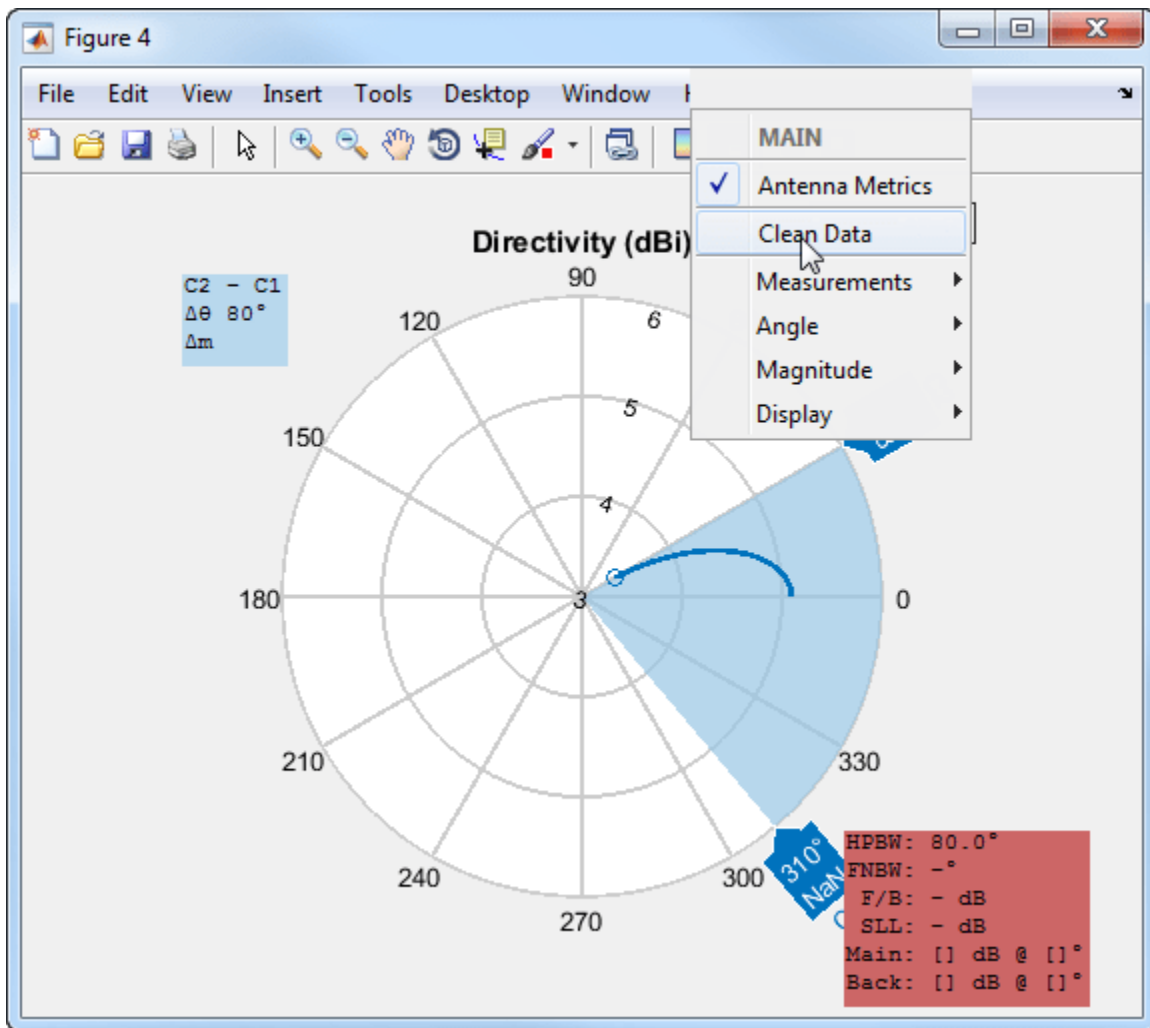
Figure 4

File Edit View Insert Tools Desktop Window H

MAIN
✓ Antenna Metrics
Clean Data
Measurements ▸
Angle ▸
Magnitude ▸
Display ▸

Directivity (dBi)

C2 - C1
Δθ 80°
Δm

90
120
150
180
210
240
270
300
330
0
6
5
4
3

310°
NaN

HPBW: 80.0°
FNBW: -°
F/B: - dB
SLL: - dB
Main: [] dB @ []°
Back: [] dB @ []°